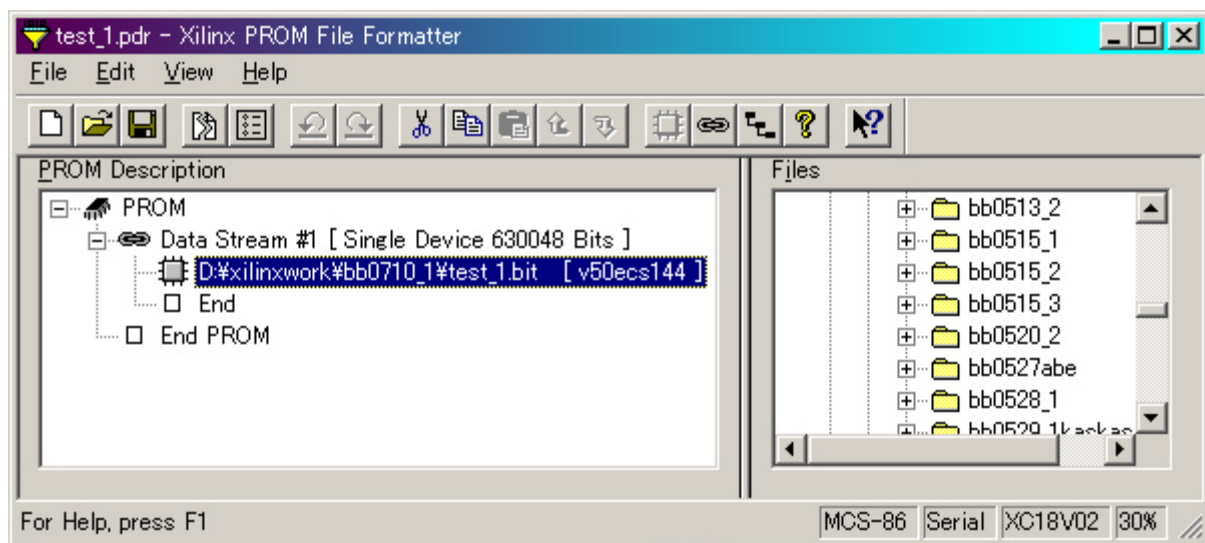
test_1.pdr - Xilinx PROM File Formatter

File Edit View Help

PROM Description

PROM
Data Stream #1 [ Single Device 630048 Bits ]
D:¥xilinxwork¥bb0710_1¥test_1.bit [ v50ecs144 ]
End
End PROM

Files

bb0513_2
bb0515_1
bb0515_2
bb0515_3
bb0520_2
bb0527abe
bb0528_1
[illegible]

For Help, press F1

MCS-86 Serial XC18V02 30%